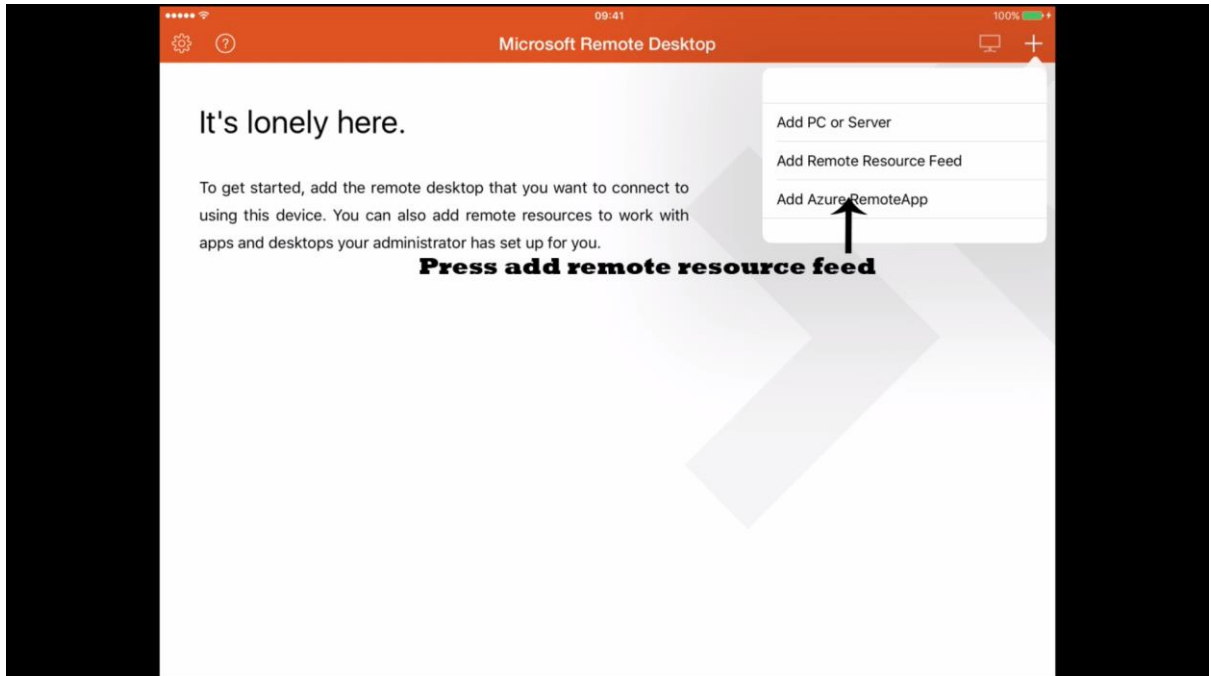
09:41

100%

Microsoft Remote Desktop

It's lonely here.

To get started, add the remote desktop that you want to connect to using this device. You can also add remote resources to work with apps and desktops your administrator has set up for you.

Add PC or Server

Add Remote Resource Feed

Add Azure RemoteApp

Press add remote resource feed